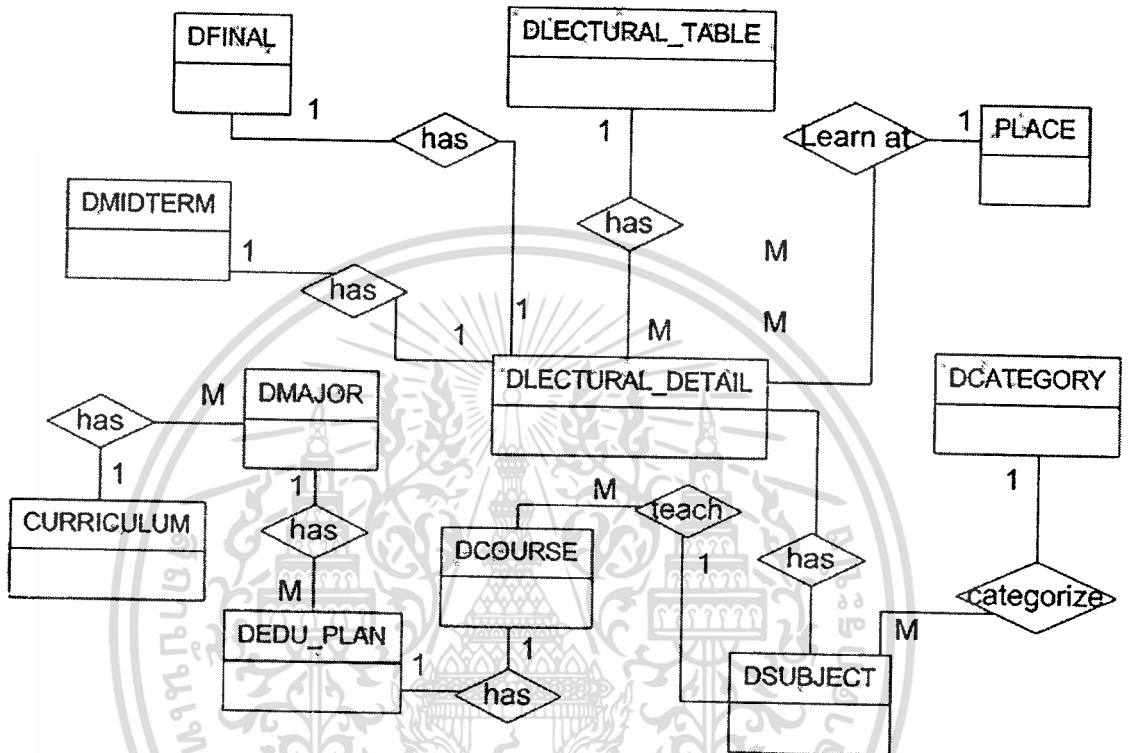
DFINAL

DLECTURAL_TABLE

1

has

1

Learn at

1

PLACE

DMIDTERM

has

1

M

has

1

1

M

M

DLECTURAL_DETAIL

M

DMAJOR

DCATEGORY

has

1

1

1

CURRICULUM

has

M

teach

DCOURSE

1

has

M

categorize

M

DEDU_PLAN

1

1

DSUBJECT

has